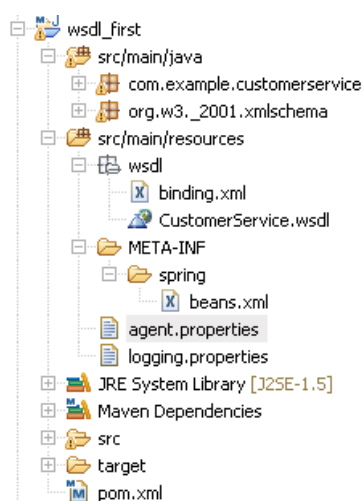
wsdl_first
src/main/java
com.example.customerservice
org.w3._2001.xmlschema
src/main/resources
wsdl
binding.xml
CustomerService.wsdl
META-INF
spring
beans.xml
agent.properties
logging.properties
JRE System Library [J2SE-1.5]
Maven Dependencies
src
target
pom.xml